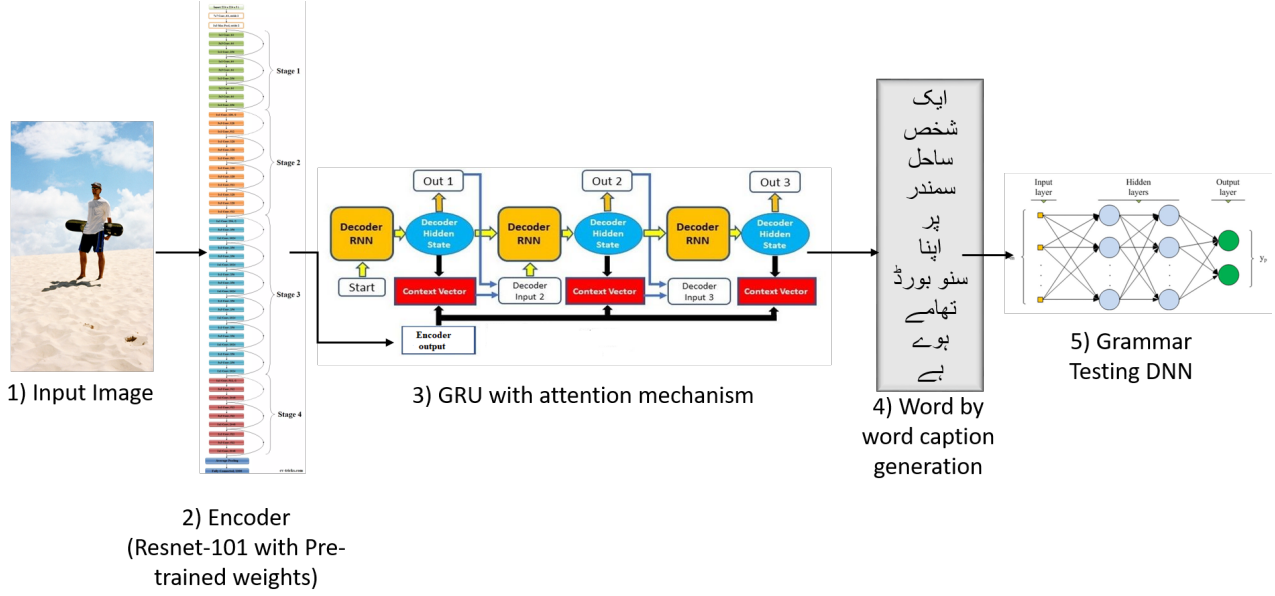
1) Input Image

Stage 1

Stage 2

Stage 3

Stage 4

2) Encoder (Resnet-101 with Pre-trained weights)

Out 1

Out 2

Out 3

Decoder RNN

Decoder Hidden State

Decoder RNN

Decoder Hidden State

Decoder RNN

Decoder Hidden State

Start

Context Vector

Decoder Input 2

Context Vector

Decoder Input 3

Context Vector

Encoder output

3) GRU with attention mechanism

ایک
شخص
ساحل
سمندر
پر
اپنا
سنو بورڈ
تھامے
ہوے
ہے

4) Word by word caption generation

Input layer

Hidden layers

Output layer

$y_p$

5) Grammar Testing DNN